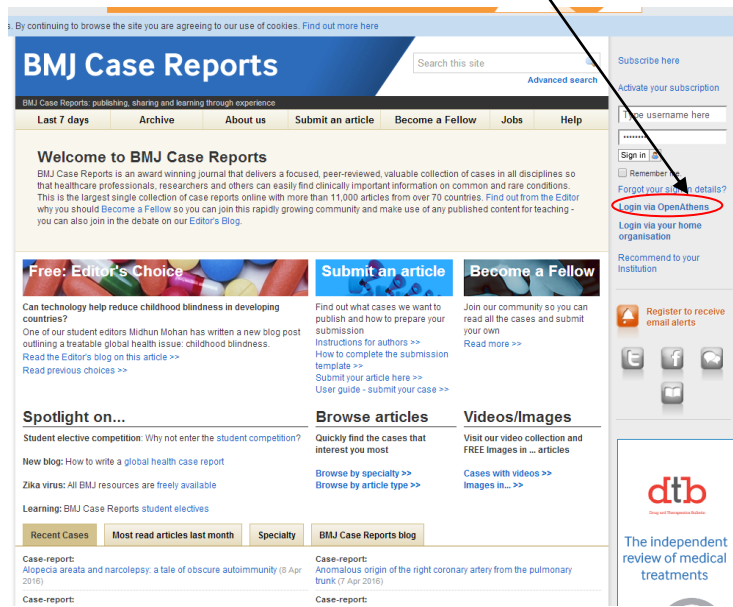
s. By continuing to browse the site you are agreeing to our use of cookies. Find out more here

BMJ Case Reports

Search this site

Advanced search

BMJ Case Reports: publishing, sharing and learning through experience

Last 7 days | Archive | About us | Submit an article | Become a Fellow | Jobs | Help

Welcome to BMJ Case Reports

BMJ Case Reports is an award winning journal that delivers a focused, peer-reviewed, valuable collection of cases in all disciplines so that healthcare professionals, researchers and others can easily find clinically important information on common and rare conditions. This is the largest single collection of case reports online with more than 11,000 articles from over 70 countries. Find out from the Editor why you should Become a Fellow so you can join this rapidly growing community and make use of any published content for teaching - you can also join in the debate on our Editor's Blog.

Free: Editor's Choice

Can technology help reduce childhood blindness in developing countries?

One of our student editors Midhun Mohan has written a new blog post outlining a treatable global health issue: childhood blindness.

Read the Editor's blog on this article >>

Read previous choices >>

Submit an article

Find out what cases we want to publish and how to prepare your submission

Instructions for authors >>

How to complete the submission template >>

Submit your article here >>

User guide - submit your case >>

Become a Fellow

Join our community so you can read all the cases and submit your own

Read more >>

Spotlight on...

Student elective competition: Why not enter the student competition?

New blog: How to write a global health case report

Zika virus: All BMJ resources are freely available

Learning: BMJ Case Reports student electives

Browse articles

Quickly find the cases that interest you most

Browse by specialty >>

Browse by article type >>

Videos/Images

Visit our video collection and FREE Images in ... articles

Cases with videos >>

Images in... >>

Recent Cases | Most read articles last month | Specialty | BMJ Case Reports blog

Case-report:

Alopecia areata and narcolepsy: a tale of obscure autoimmunity (8 Apr 2016)

Case-report:

Anomalous origin of the right coronary artery from the pulmonary trunk (7 Apr 2016)

Case-report:

Case-report:

Subscribe here

Activate your subscription

Type username here

••••••••

Sign in

Remember me

Forgot your sign in details?

Login via OpenAthens

Login via your home organisation

Recommend to your Institution

Register to receive email alerts

dtb

Drug and Therapeutics Bulletin

The independent review of medical treatments